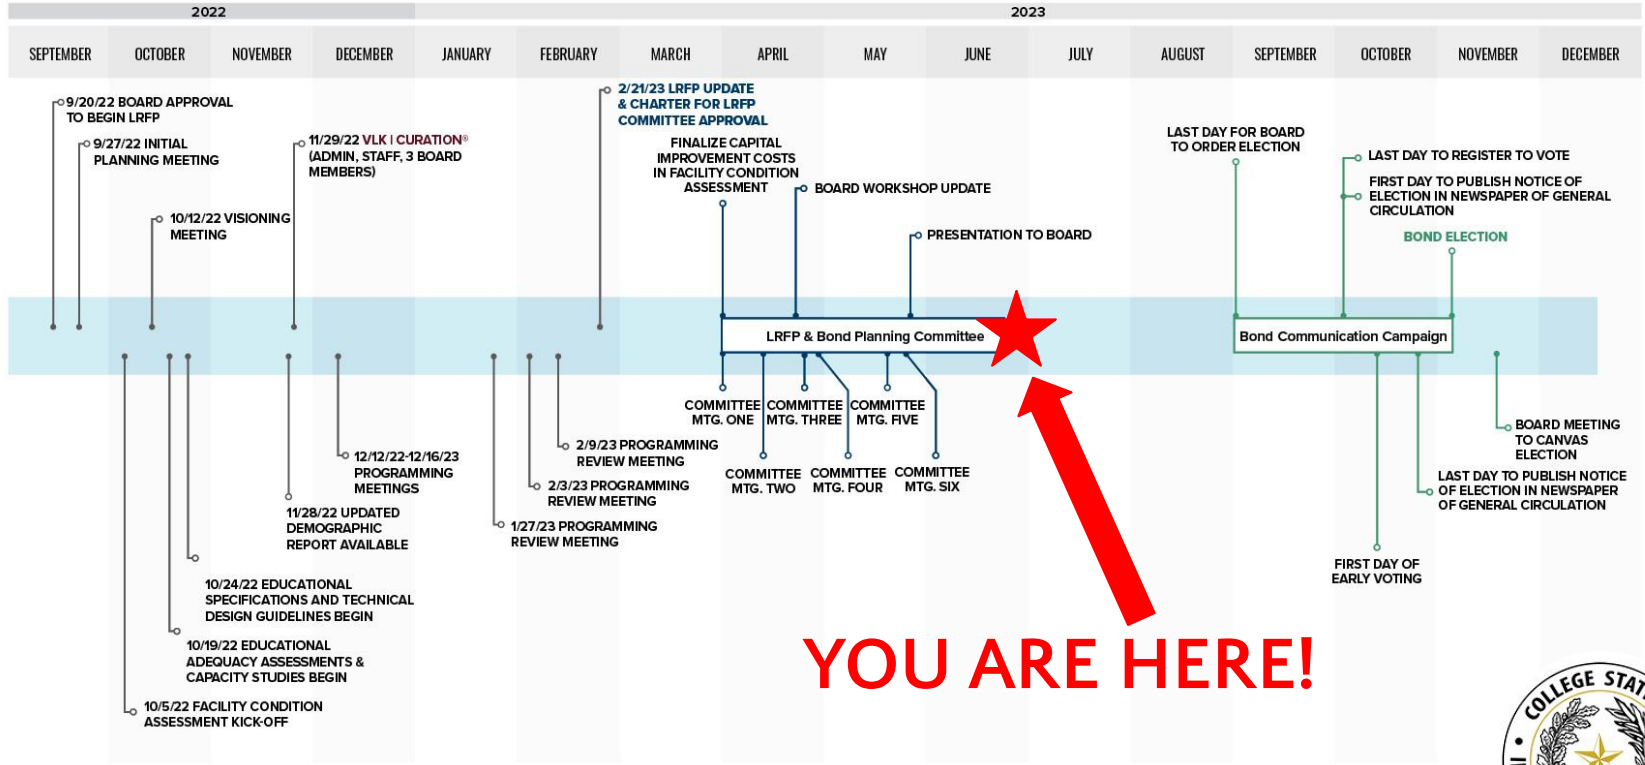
2022

2023

SEPTEMBER OCTOBER NOVEMBER DECEMBER JANUARY FEBRUARY MARCH APRIL MAY JUNE JULY AUGUST SEPTEMBER OCTOBER NOVEMBER DECEMBER

9/20/22 BOARD APPROVAL TO BEGIN LRFP

9/27/22 INITIAL PLANNING MEETING

10/12/22 VISIONING MEETING

11/29/22 VLK | CURATION® (ADMIN, STAFF, 3 BOARD MEMBERS)

2/21/23 LRFP UPDATE & CHARTER FOR LRFP COMMITTEE APPROVAL

FINALIZE CAPITAL IMPROVEMENT COSTS IN FACILITY CONDITION ASSESSMENT

BOARD WORKSHOP UPDATE

PRESENTATION TO BOARD

LAST DAY FOR BOARD TO ORDER ELECTION

LAST DAY TO REGISTER TO VOTE

FIRST DAY TO PUBLISH NOTICE OF ELECTION IN NEWSPAPER OF GENERAL CIRCULATION

BOND ELECTION

LRFP & Bond Planning Committee

Bond Communication Campaign

COMMITTEE MTG. ONE

COMMITTEE MTG. THREE

COMMITTEE MTG. FIVE

COMMITTEE MTG. TWO

COMMITTEE MTG. FOUR

COMMITTEE MTG. SIX

2/9/23 PROGRAMMING REVIEW MEETING

2/3/23 PROGRAMMING REVIEW MEETING

1/27/23 PROGRAMMING REVIEW MEETING

12/12/22-12/16/23 PROGRAMMING MEETINGS

11/28/22 UPDATED DEMOGRAPHIC REPORT AVAILABLE

10/24/22 EDUCATIONAL SPECIFICATIONS AND TECHNICAL DESIGN GUIDELINES BEGIN

10/19/22 EDUCATIONAL ADEQUACY ASSESSMENTS & CAPACITY STUDIES BEGIN

10/5/22 FACILITY CONDITION ASSESSMENT KICK-OFF

BOARD MEETING TO CANVAS ELECTION

LAST DAY TO PUBLISH NOTICE OF ELECTION IN NEWSPAPER OF GENERAL CIRCULATION

FIRST DAY OF EARLY VOTING

YOU ARE HERE!

COLLEGE STAT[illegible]